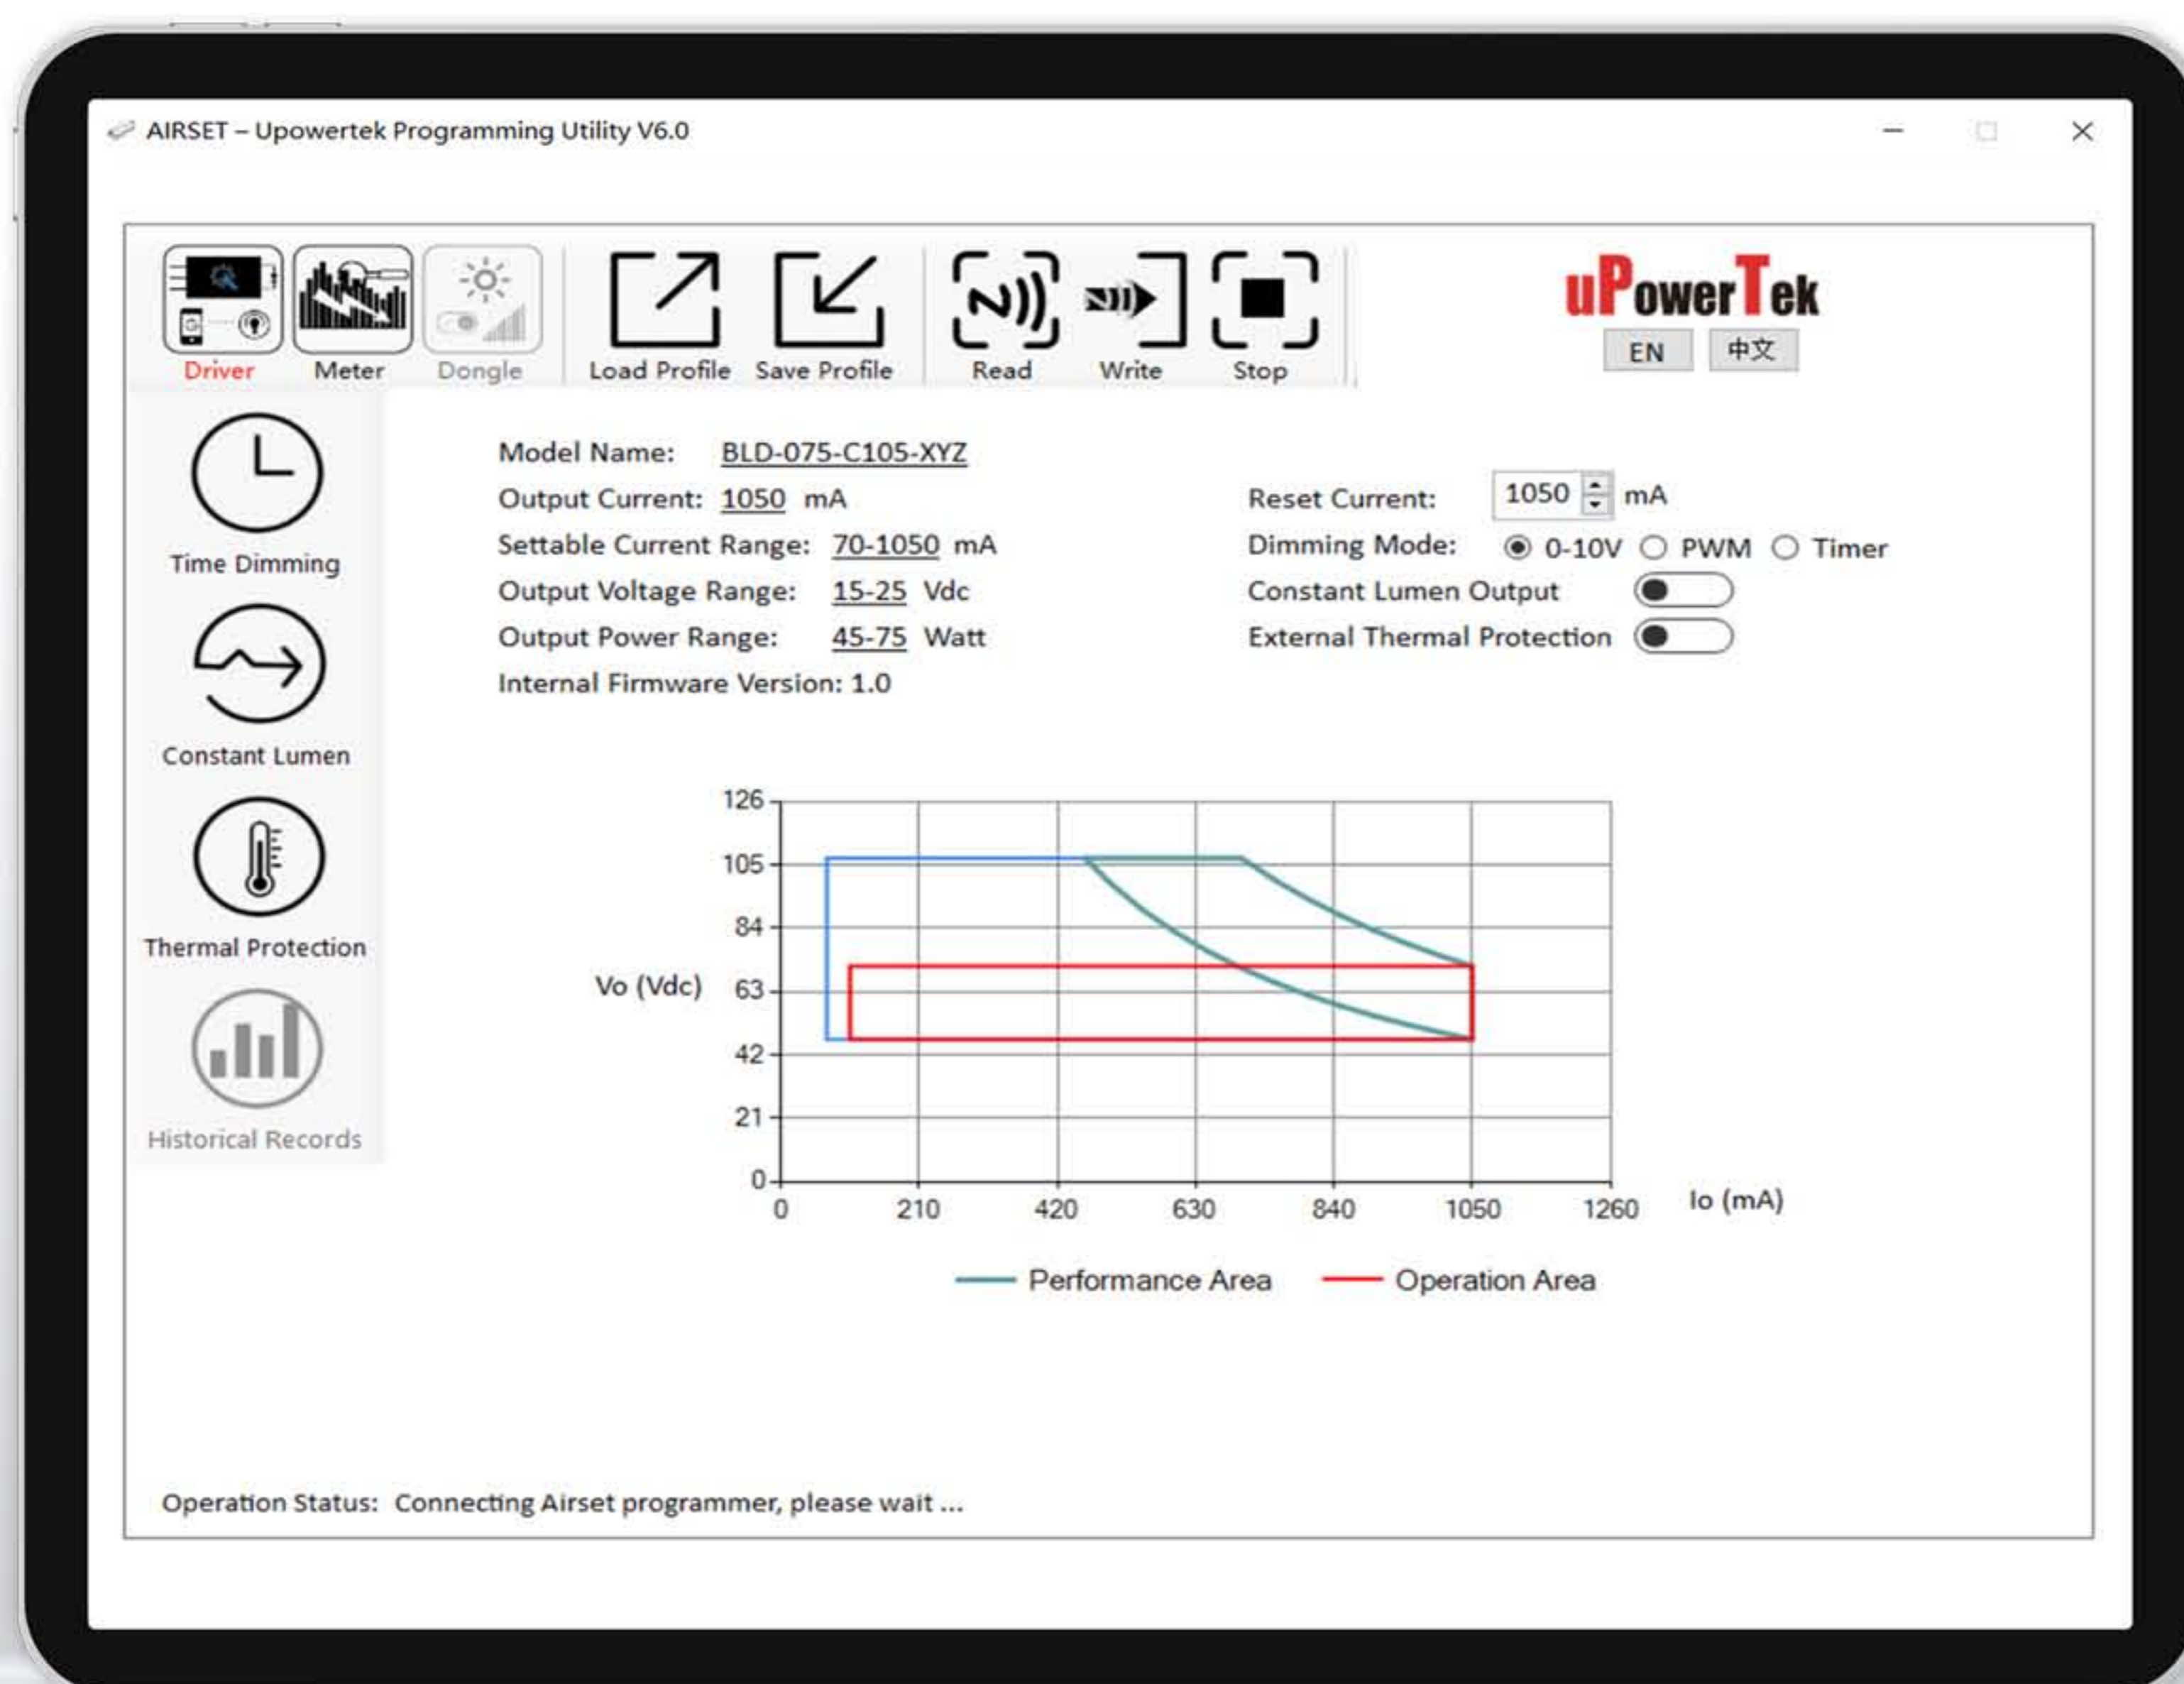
AIRSET – Upowertek Programming Utility V6.0

Driver Meter Dongle Load Profile Save Profile Read Write Stop

uPowerTek
EN 中文

Time Dimming
Constant Lumen
Thermal Protection
Historical Records

Model Name: BLD-075-C105-XYZ
Output Current: 1050 mA
Settable Current Range: 70-1050 mA
Output Voltage Range: 15-25 Vdc
Output Power Range: 45-75 Watt
Internal Firmware Version: 1.0

Reset Current: 1050 mA
Dimming Mode: 0-10V PWM Timer
Constant Lumen Output
External Thermal Protection

Vo (Vdc)
126
105
84
63
42
21
0
0 210 420 630 840 1050 1260
Io (mA)

Performance Area
Operation Area

Operation Status: Connecting Airset programmer, please wait ...